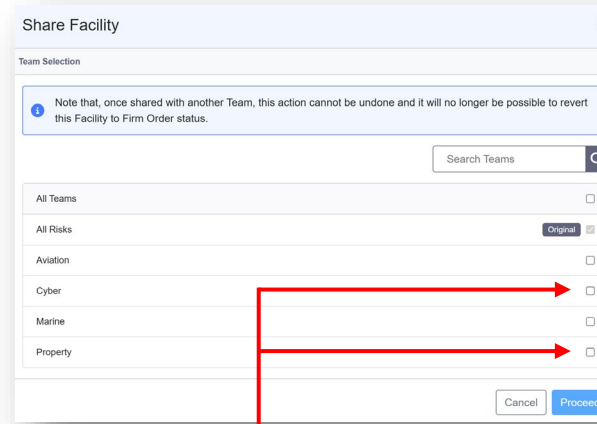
Share Facility

Team Selection

Note that, once shared with another Team, this action cannot be undone and it will no longer be possible to revert this Facility to Firm Order status.

Search Teams

All Teams

All Risks

Original

Aviation

Cyber

Marine

Property

Cancel

Procee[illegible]